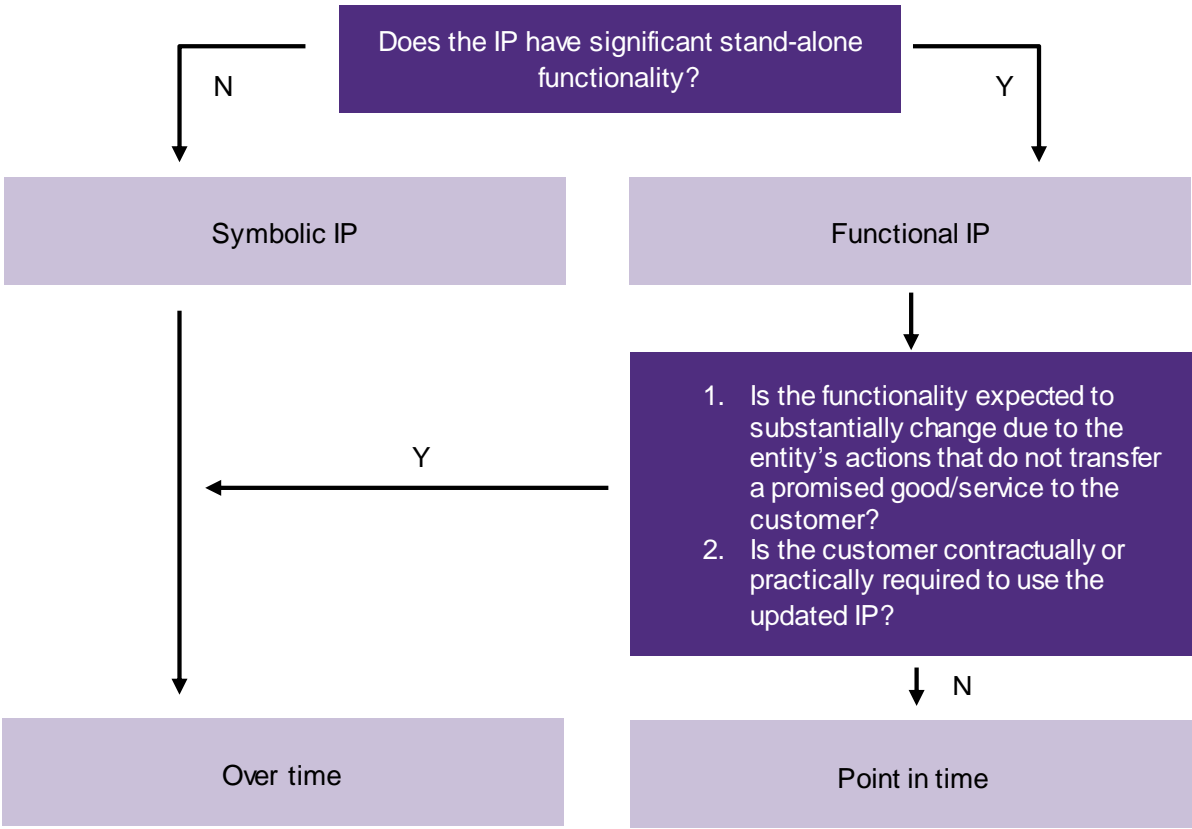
Does the IP have significant stand-alone functionality?

N

Y

Symbolic IP

Functional IP

1. Is the functionality expected to substantially change due to the entity’s actions that do not transfer a promised good/service to the customer?
2. Is the customer contractually or practically required to use the updated IP?

Y

N

Over time

Point in time